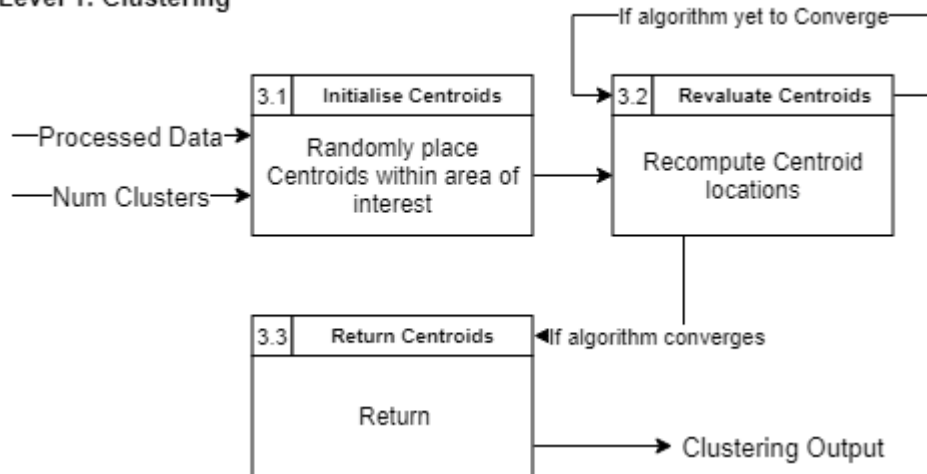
Level 1: Clustering

If algorithm yet to Converge

3.1 Initialise Centroids

Randomly place Centroids within area of interest

Processed Data

Num Clusters

3.2 Revaluate Centroids

Recompute Centroid locations

3.3 Return Centroids

If algorithm converges

Return

Clustering Output